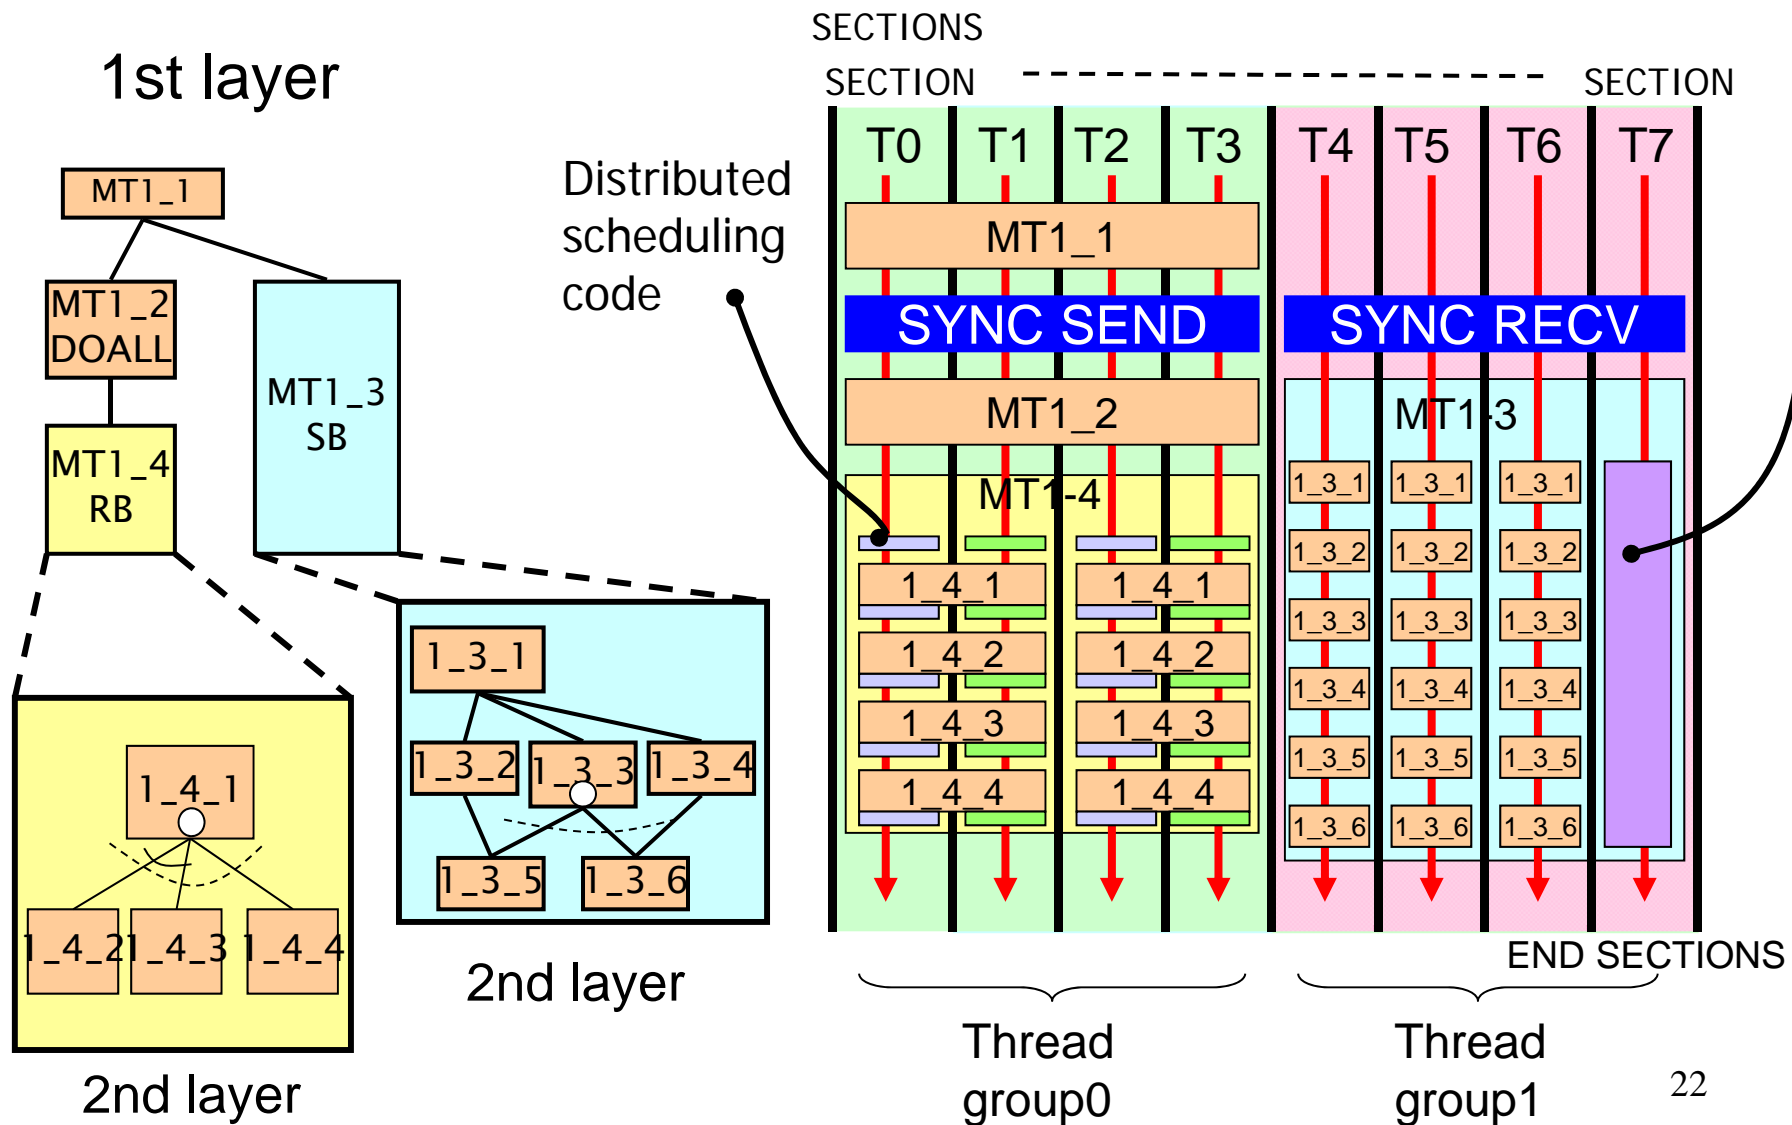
1st layer

MT1_1

MT1_2
DOALL

MT1_3
SB

MT1_4
RB

1_4_1

1_4_2 1_4_3 1_4_4

2nd layer

1_3_1

1_3_2 1_3_3 1_3_4

1_3_5 1_3_6

2nd layer

Distributed scheduling code

SECTIONS

SECTION

SECTION

T0 T1 T2 T3 T4 T5 T6 T7

MT1_1

SYNC SEND

SYNC RECV

MT1_2

MT1-3

MT1-4

1_4_1 1_4_1

1_4_2 1_4_2

1_4_3 1_4_3

1_4_4 1_4_4

1_3_1 1_3_1 1_3_1

1_3_2 1_3_2 1_3_2

1_3_3 1_3_3 1_3_3

1_3_4 1_3_4 1_3_4

1_3_5 1_3_5 1_3_5

1_3_6 1_3_6 1_3_6

END SECTIONS

Thread group0

Thread group1

22